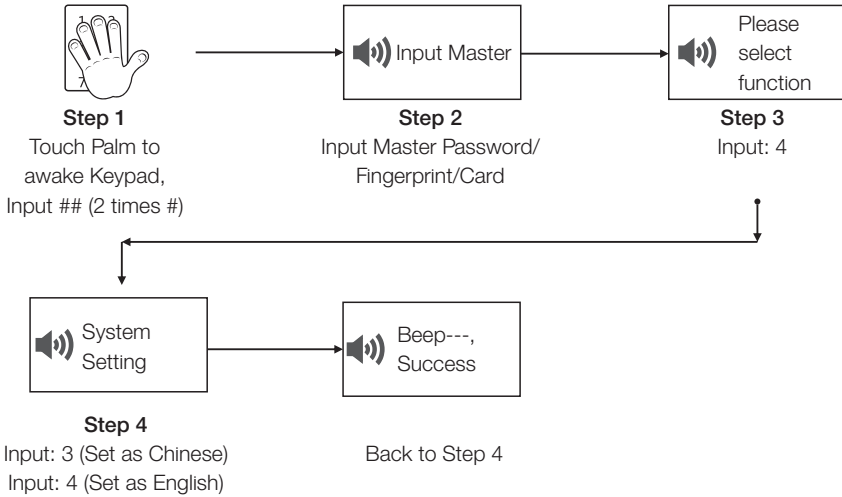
1
7

Step 1
Touch Palm to awake Keypad, Input ## (2 times #)

Input Master

Step 2
Input Master Password/ Fingerprint/Card

Please select function

Step 3
Input: 4

System Setting

Step 4
Input: 3 (Set as Chinese)
Input: 4 (Set as English)

Beep---, Success

Back to Step 4